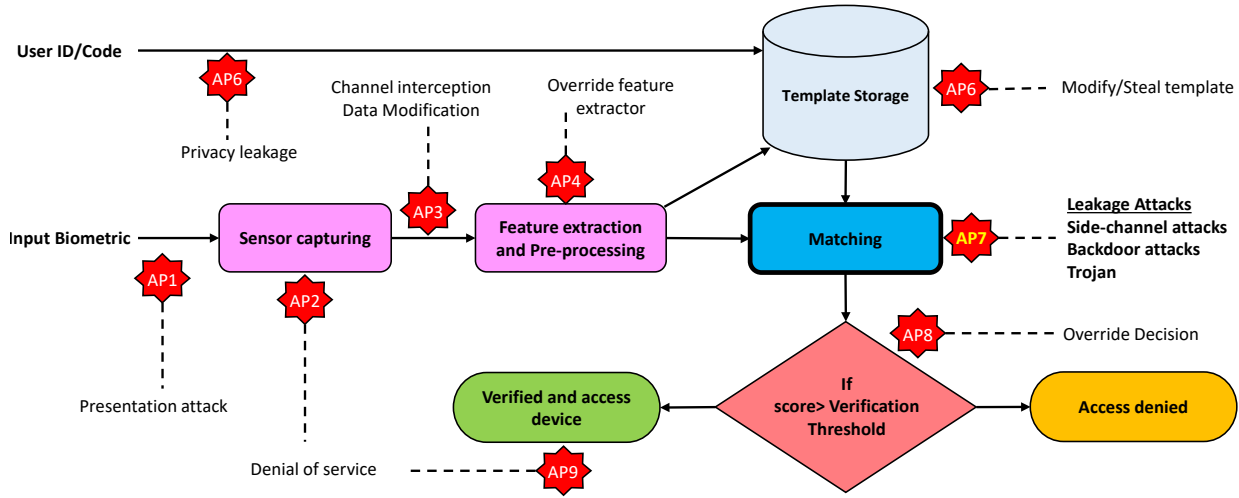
User ID/Code

AP6

Privacy leakage

Channel interception
Data Modification

Override feature extractor

Template Storage

AP6

Modify/Steal template

Input Biometric

Sensor capturing

AP3

Feature extraction and Pre-processing

AP4

Matching

AP7

Leakage Attacks
Side-channel attacks
Backdoor attacks
Trojan

AP1

AP2

AP8

Override Decision

Presentation attack

Verified and access device

If score> Verification Threshold

Access denied

Denial of service

AP9